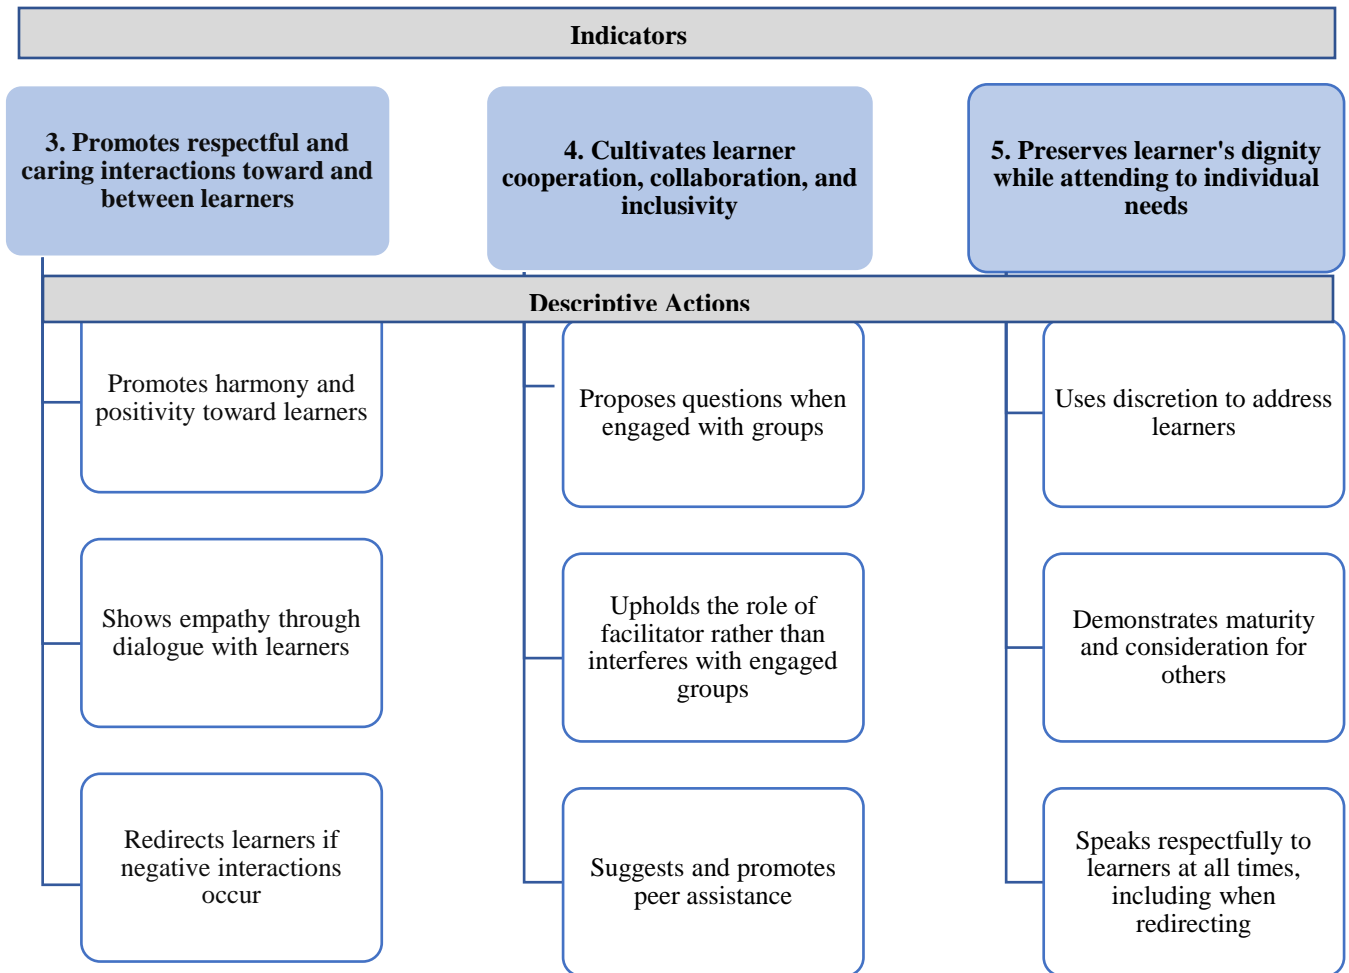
Indicators

3. Promotes respectful and caring interactions toward and between learners

4. Cultivates learner cooperation, collaboration, and inclusivity

5. Preserves learner's dignity while attending to individual needs

Descriptive Actions

Promotes harmony and positivity toward learners

Shows empathy through dialogue with learners

Redirects learners if negative interactions occur

Proposes questions when engaged with groups

Upholds the role of facilitator rather than interferes with engaged groups

Suggests and promotes peer assistance

Uses discretion to address learners

Demonstrates maturity and consideration for others

Speaks respectfully to learners at all times, including when redirecting